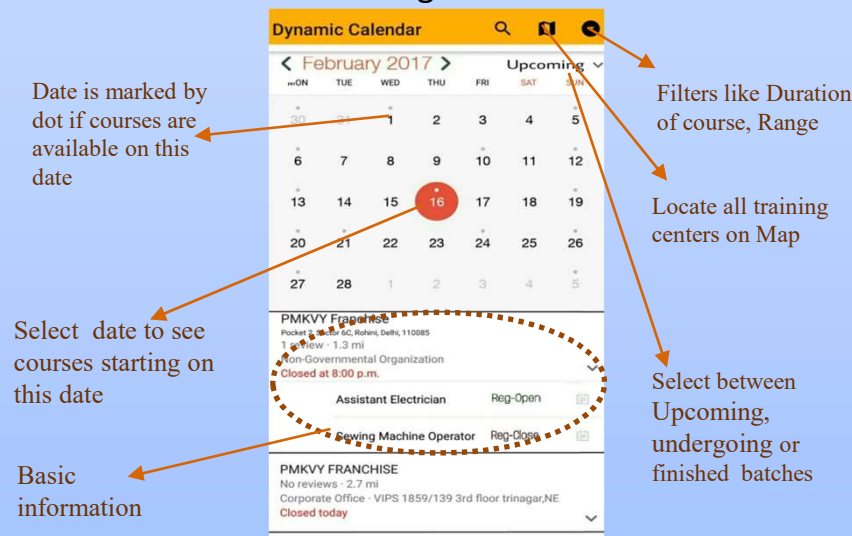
Date is marked by dot if courses are available on this date

Select date to see courses starting on this date

Basic information

Dynamic Calendar

February 2017

Upcoming

| MON | TUE | WED | THU | FRI | SAT | SUN |
|---|---|---|---|---|---|---|
| 30 | 31 | 1 | 2 | 3 | 4 | 5 |
| 6 | 7 | 8 | 9 | 10 | 11 | 12 |
| 13 | 14 | 15 | 16 | 17 | 18 | 19 |
| 20 | 21 | 22 | 23 | 24 | 25 | 26 |
| 27 | 28 | 1 | 2 | 3 | 4 | 5 |

PMKVY Franchise
Pocket 2, Sector 6C, Rohini, Delhi, 110085
1 review · 1.3 mi
Non-Governmental Organization
Closed at 8:00 p.m.

Assistant Electrician Reg-Open
Sewing Machine Operator Reg-Close

PMKVY FRANCHISE
No reviews · 2.7 mi
Corporate Office · VIPS 1859/139 3rd floor trinagar,NE
Closed today

Filters like Duration of course, Range

Locate all training centers on Map

Select between Upcoming, undergoing or finished batches